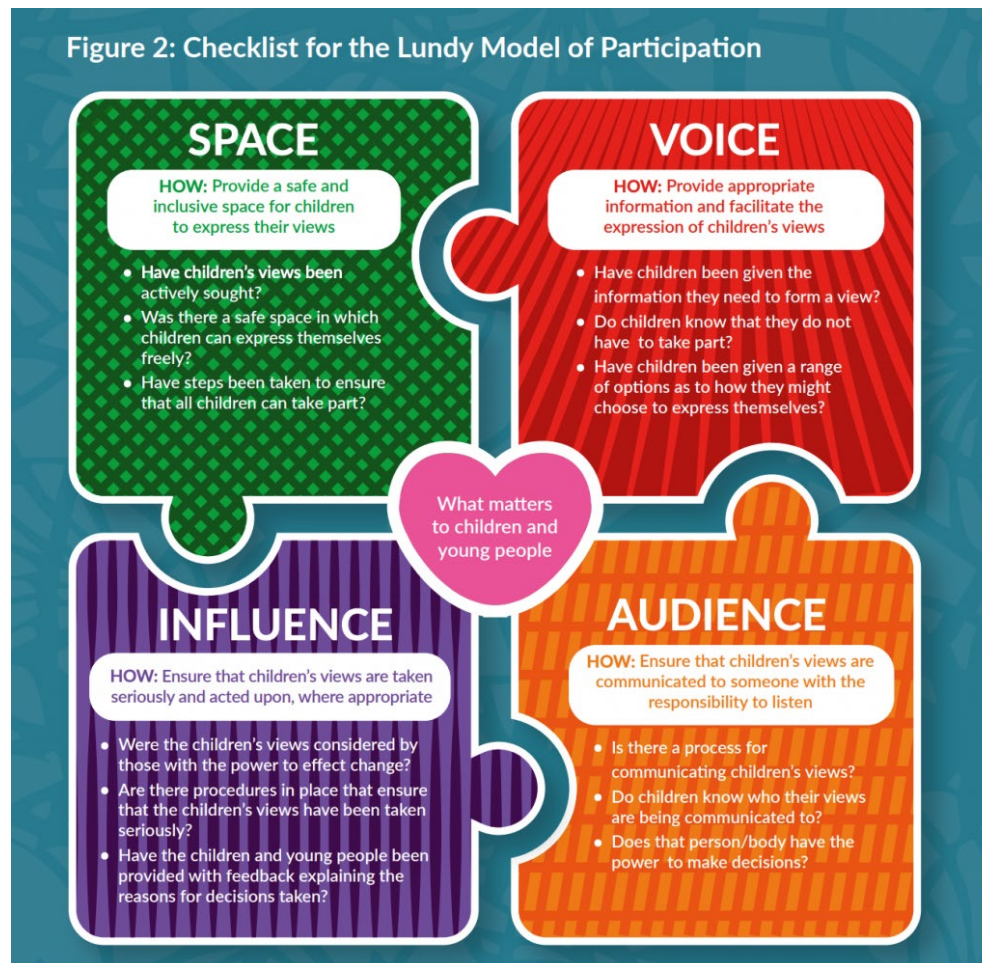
Figure 2: Checklist for the Lundy Model of Participation

SPACE

HOW: Provide a safe and inclusive space for children to express their views

- Have children's views been actively sought?
- Was there a safe space in which children can express themselves freely?
- Have steps been taken to ensure that all children can take part?

VOICE

HOW: Provide appropriate information and facilitate the expression of children's views

- Have children been given the information they need to form a view?
- Do children know that they do not have to take part?
- Have children been given a range of options as to how they might choose to express themselves?

What matters to children and young people

INFLUENCE

HOW: Ensure that children's views are taken seriously and acted upon, where appropriate

- Were the children's views considered by those with the power to effect change?
- Are there procedures in place that ensure that the children's views have been taken seriously?
- Have the children and young people been provided with feedback explaining the reasons for decisions taken?

AUDIENCE

HOW: Ensure that children's views are communicated to someone with the responsibility to listen

- Is there a process for communicating children's views?
- Do children know who their views are being communicated to?
- Does that person/body have the power to make decisions?